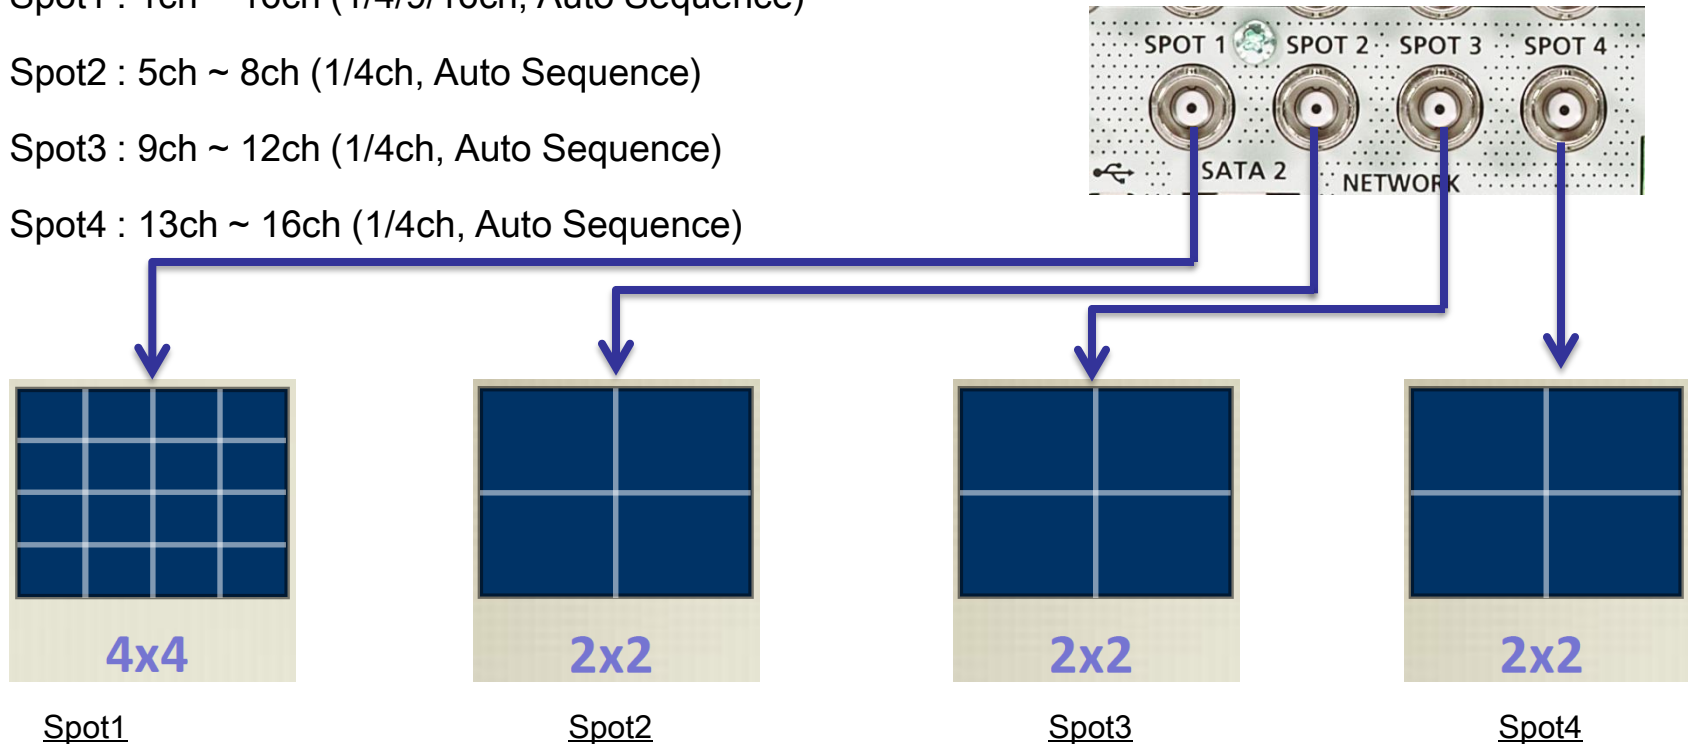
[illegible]

Spot2 : 5ch ~ 8ch (1/4ch, Auto Sequence)

Spot3 : 9ch ~ 12ch (1/4ch, Auto Sequence)

Spot4 : 13ch ~ 16ch (1/4ch, Auto Sequence)

SPOT 1 SPOT 2 SPOT 3 SPOT 4

SATA 2 NETWORK

4x4

2x2

2x2

2x2

Spot1

Spot2

Spot3

Spot4